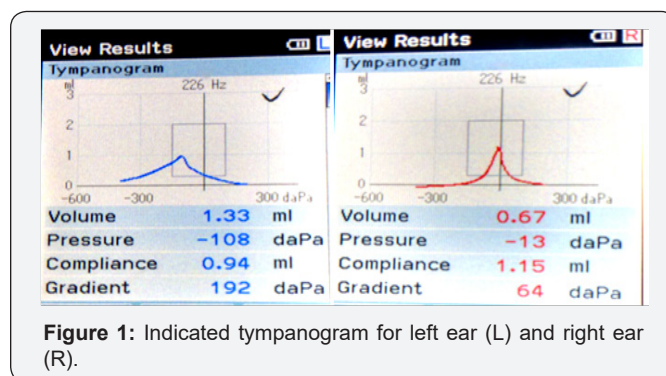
View Results
L
Tympanogram
ml
3
226 Hz
2
1
0
−600
−300
300 daPa

| Volume | 1.33 | ml |
|---|---|---|
| Pressure | −108 | daPa |
| Compliance | 0.94 | ml |
| Gradient | 192 | daPa |

View Results
R
Tympanogram
ml
3
226 Hz
2
1
0
−600
−300
300 daPa

| Volume | 0.67 | ml |
|---|---|---|
| Pressure | −13 | daPa |
| Compliance | 1.15 | ml |
| Gradient | 64 | daPa |

**Figure 1:** Indicated tympanogram for left ear (L) and right ear (R).